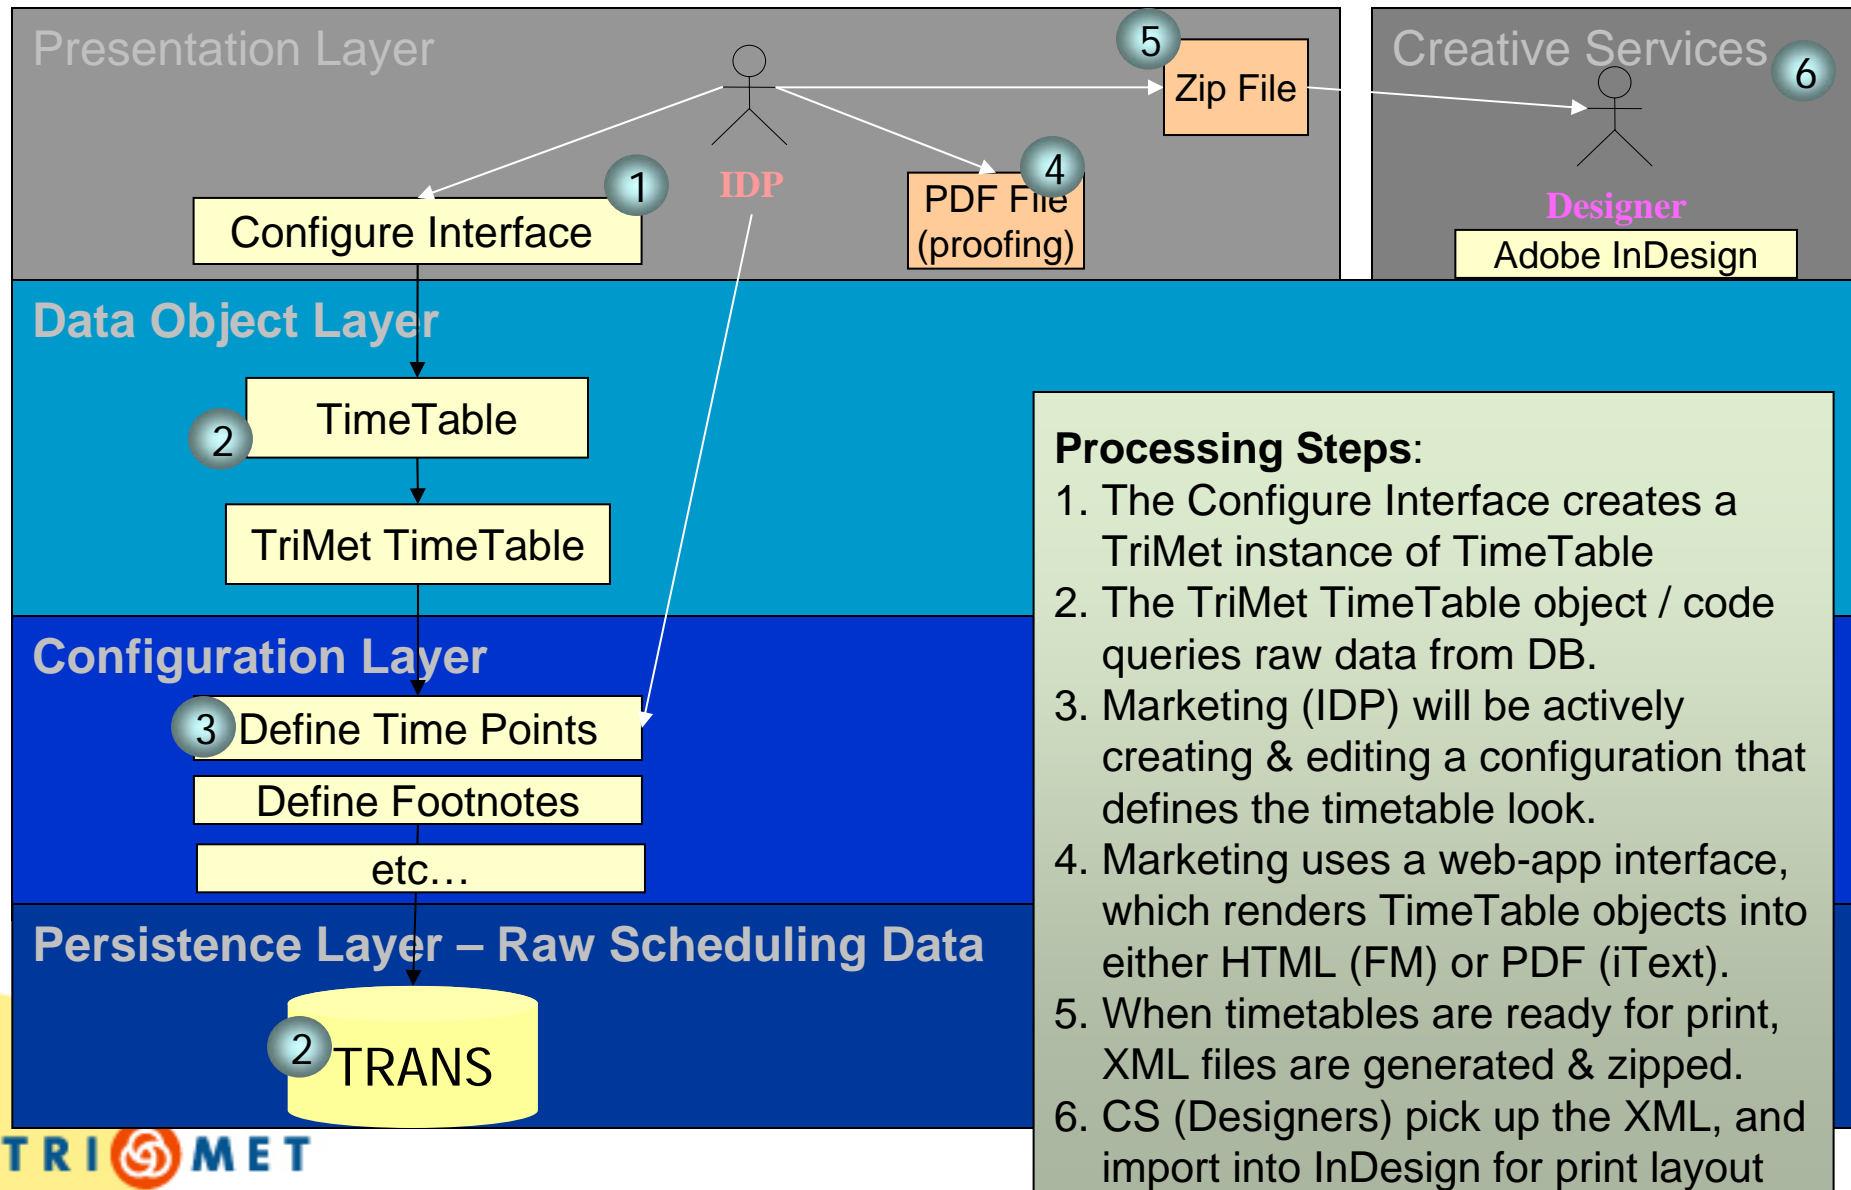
Presentation Layer

IDP

5 Zip File

4 PDF File (proofing)

1 Configure Interface

Creative Services 6

Designer

Adobe InDesign

Data Object Layer

2 TimeTable

TriMet TimeTable

Configuration Layer

3 Define Time Points

Define Footnotes

etc…

Persistence Layer – Raw Scheduling Data

2 TRANS

TRI MET

**Processing Steps**:
1. The Configure Interface creates a TriMet instance of TimeTable
2. The TriMet TimeTable object / code queries raw data from DB.
3. Marketing (IDP) will be actively creating & editing a configuration that defines the timetable look.
4. Marketing uses a web-app interface, which renders TimeTable objects into either HTML (FM) or PDF (iText).
5. When timetables are ready for print, XML files are generated & zipped.
6. CS (Designers) pick up the XML, and import into InDesign for print layout